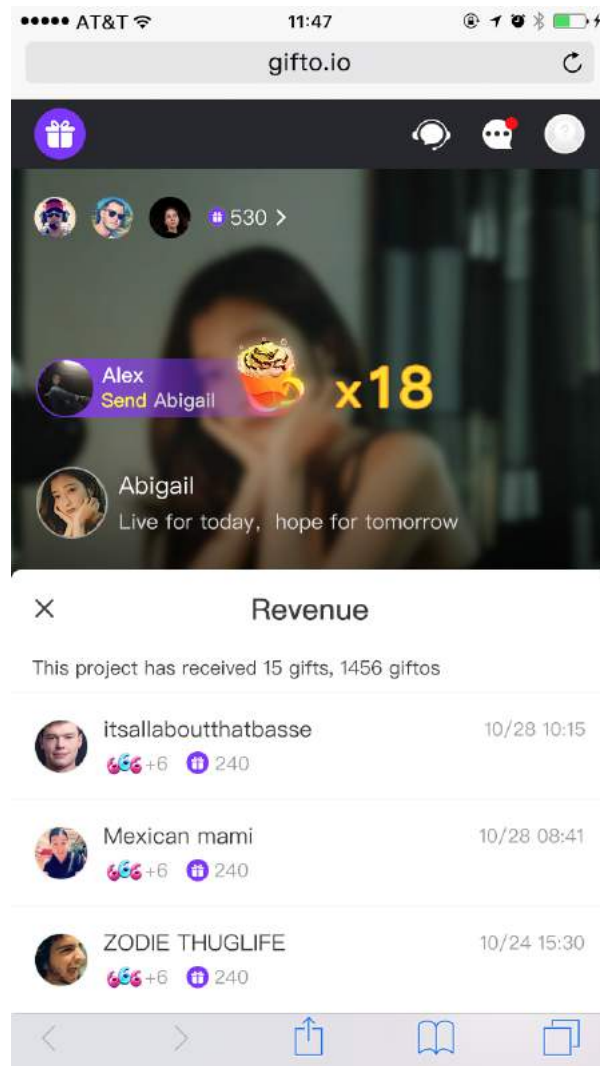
●●●●● AT&T

11:47

gifto.io

530 >

Alex
Send Abigail

x18

Abigail
Live for today, hope for tomorrow

×

Revenue

This project has received 15 gifts, 1456 giftos

itsallaboutthatbasse
666 +6 240
10/28 10:15

Mexican mami
666 +6 240
10/28 08:41

ZODIE THUGLIFE
666 +6 240
10/24 15:30